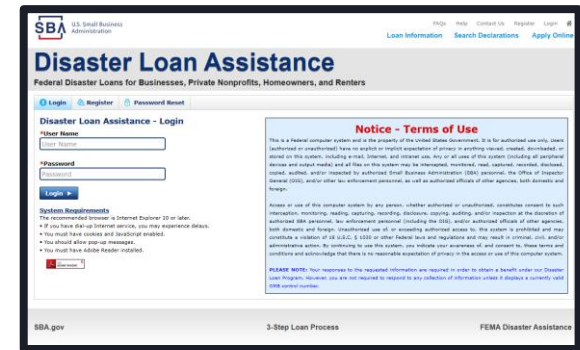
SBA U.S. Small Business Administration

FAQs Help Contact Us Register Login

Loan Information Search Declarations Apply Online

Disaster Loan Assistance

Federal Disaster Loans for Businesses, Private Nonprofits, Homeowners, and Renters

Login Register Password Reset

Disaster Loan Assistance - Login

*User Name

User Name

*Password

Password

Login ►

System Requirements

The recommended browser is Internet Explorer 10 or later.

• If you have dial-up Internet service, you may experience delays.

• You must have cookies and JavaScript enabled.

• You should allow pop-up messages.

• You must have Adobe Reader installed.

Notice - Terms of Use

This is a Federal computer system and is the property of the United States Government. It is for authorized use only. Users (authorized or unauthorized) have no explicit or implicit expectation of privacy in anything viewed, created, downloaded, or stored on this system, including e-mail, Internet, and Intranet use. Any or all uses of this system (including all peripheral devices and output media) and all files on this system may be intercepted, monitored, read, captured, recorded, disclosed, copied, audited, and/or inspected by authorized Small Business Administration (SBA) personnel, the Office of Inspector General (OIG), and/or other law enforcement personnel, as well as authorized officials of other agencies, both domestic and foreign.

Access or use of this computer system by any person, whether authorized or unauthorized, constitutes consent to such interception, monitoring, reading, capturing, recording, disclosure, copying, auditing, and/or inspection at the discretion of authorized SBA personnel, law enforcement personnel (including the OIG), and/or authorized officials of other agencies, both domestic and foreign. Unauthorized use of, or exceeding authorized access to, this system is prohibited and may constitute a violation of 18 U.S.C. § 1030 or other Federal laws and regulations and may result in criminal, civil, and/or administrative action. By continuing to use this system, you indicate your awareness of, and consent to, these terms and conditions and acknowledge that there is no reasonable expectation of privacy in the access or use of this computer system.

PLEASE NOTE: Your responses to the requested information are required in order to obtain a benefit under our Disaster Loan Program. However, you are not required to respond to any collection of information unless it displays a currently valid OMB control number.

SBA.gov

3-Step Loan Process

FEMA Disaster Assistance